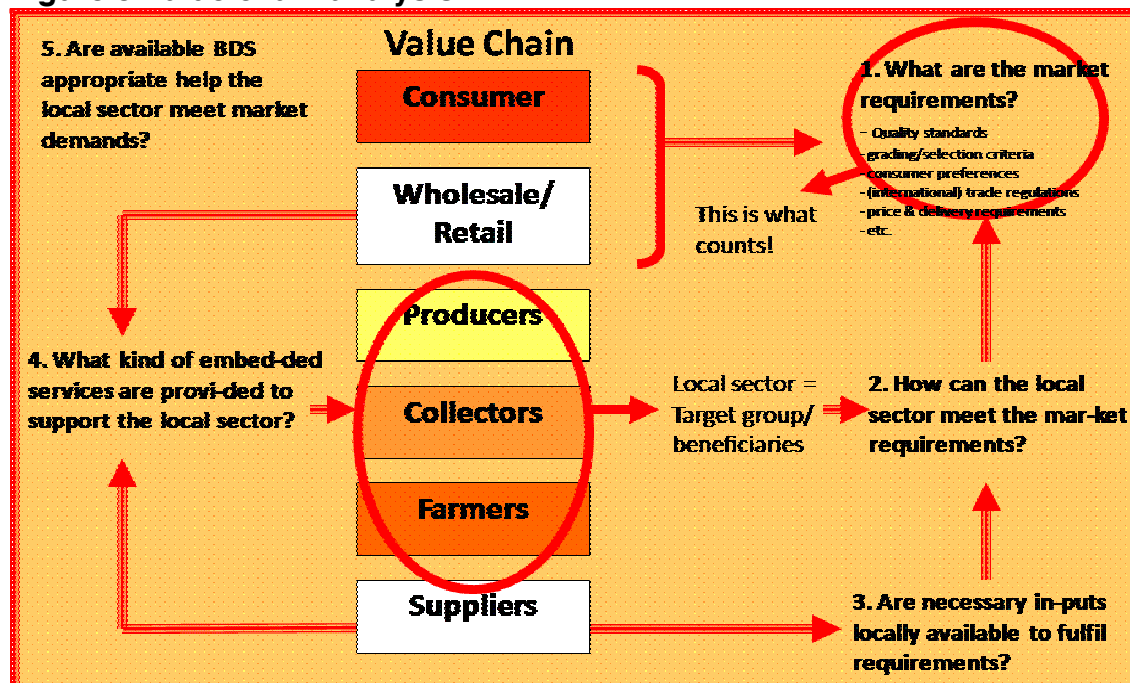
Value Chain

5. Are available BDS appropriate help the local sector meet market demands?

Consumer

Wholesale/ Retail

Producers

Collectors

Farmers

Suppliers

1. What are the market requirements?

- Quality standards
- grading/selection criteria
- consumer preferences
- (international) trade regulations
- price & delivery requirements
- etc.

This is what counts!

4. What kind of embed-ded services are provi-ded to support the local sector?

Local sector = Target group/ beneficiaries

2. How can the local sector meet the mar-ket requirements?

3. Are necessary in-puts locally available to fulfil requirements?